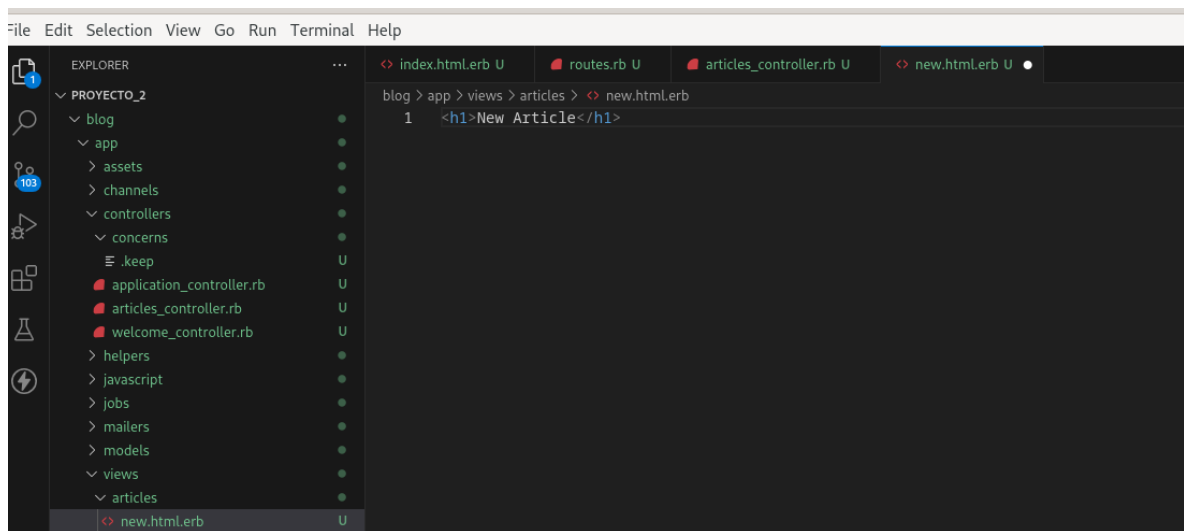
File Edit Selection View Go Run Terminal Help

1

103

EXPLORER ...

PROYECTO_2
blog
app
assets
channels
controllers
concerns
.keep U
application_controller.rb U
articles_controller.rb U
welcome_controller.rb U
helpers
javascript
jobs
mailers
models
views
articles
new.html.erb U

index.html.erb U
routes.rb U
articles_controller.rb U
new.html.erb U

blog > app > views > articles > new.html.erb

1 <h1>New Article</h1>